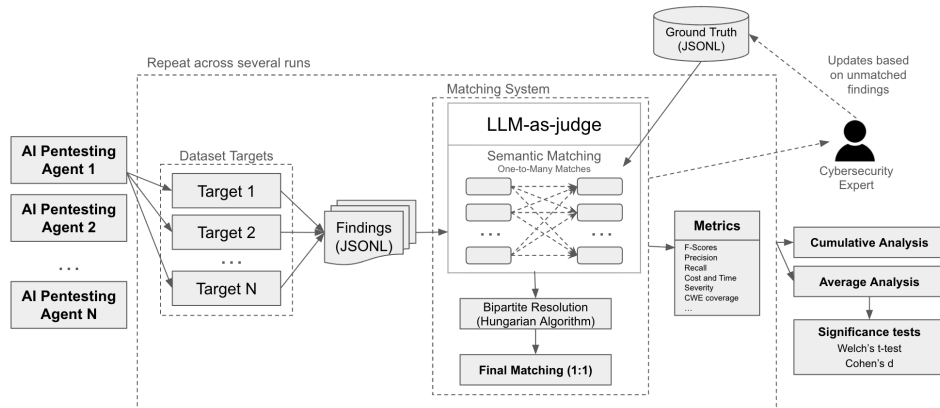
Ground Truth (JSONL)

Updates based on unmatched findings

Repeat across several runs

Matching System

LLM-as-judge

Semantic Matching
One-to-Many Matches

Cybersecurity Expert

AI Pentesting Agent 1

AI Pentesting Agent 2

...

AI Pentesting Agent N

Dataset Targets

Target 1

Target 2

...

Target N

Findings (JSONL)

...

...

Metrics
F-Scores
Precision
Recall
Cost and Time
Severity
CWE coverage
...

Cumulative Analysis

Average Analysis

Significance tests
Welch's t-test
Cohen's d

Bipartite Resolution (Hungarian Algorithm)

Final Matching (1:1)